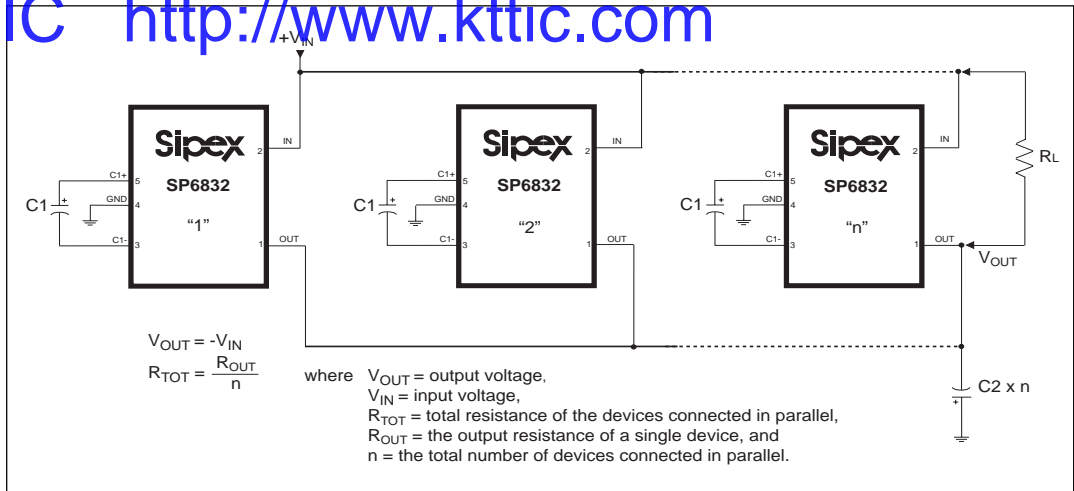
IC http://www.kttic.com

$+V_{IN}$

Sipex
SP6832
"1"
C1+ 5
GND 4
C1- 3
2 IN
1 OUT
C1

Sipex
SP6832
"2"
C1+ 5
GND 4
C1- 3
2 IN
1 OUT
C1

Sipex
SP6832
"n"
C1+ 5
GND 4
C1- 3
2 IN
1 OUT
C1

RL
$V_{OUT}$

$V_{OUT} = -V_{IN}$
$R_{TOT} = \frac{R_{OUT}}{n}$

where $V_{OUT}$ = output voltage,
$V_{IN}$ = input voltage,
$R_{TOT}$ = total resistance of the devices connected in parallel,
$R_{OUT}$ = the output resistance of a single device, and
n = the total number of devices connected in parallel.

C2 x n